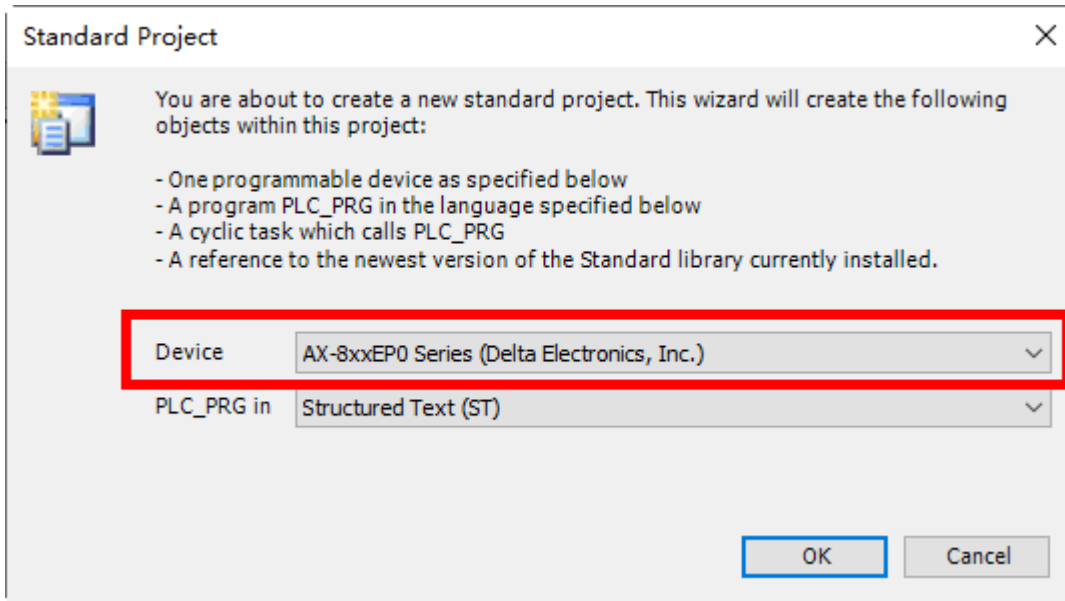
Standard Project

You are about to create a new standard project. This wizard will create the following objects within this project:

- One programmable device as specified below
- A program PLC_PRG in the language specified below
- A cyclic task which calls PLC_PRG
- A reference to the newest version of the Standard library currently installed.

Device AX-8xxEP0 Series (Delta Electronics, Inc.)

PLC_PRG in Structured Text (ST)

OK Cancel